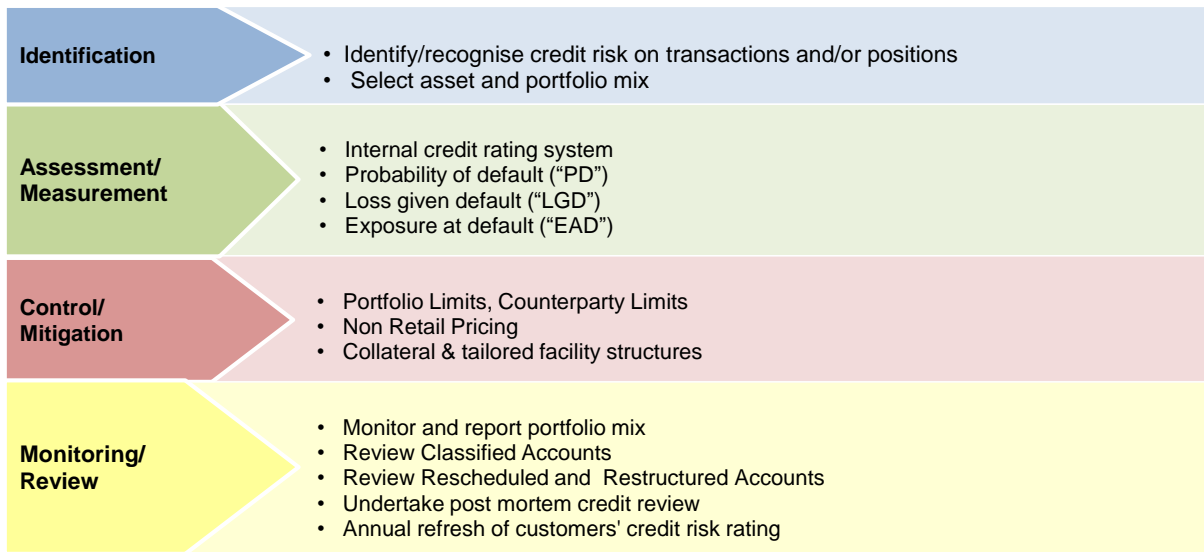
Identification

- Identify/recognise credit risk on transactions and/or positions
- Select asset and portfolio mix

Assessment/ Measurement

- Internal credit rating system
- Probability of default ("PD")
- Loss given default ("LGD")
- Exposure at default ("EAD")

Control/ Mitigation

- Portfolio Limits, Counterparty Limits
- Non Retail Pricing
- Collateral & tailored facility structures

Monitoring/ Review

- Monitor and report portfolio mix
- Review Classified Accounts
- Review Rescheduled and Restructured Accounts
- Undertake post mortem credit review
- Annual refresh of customers' credit risk rating